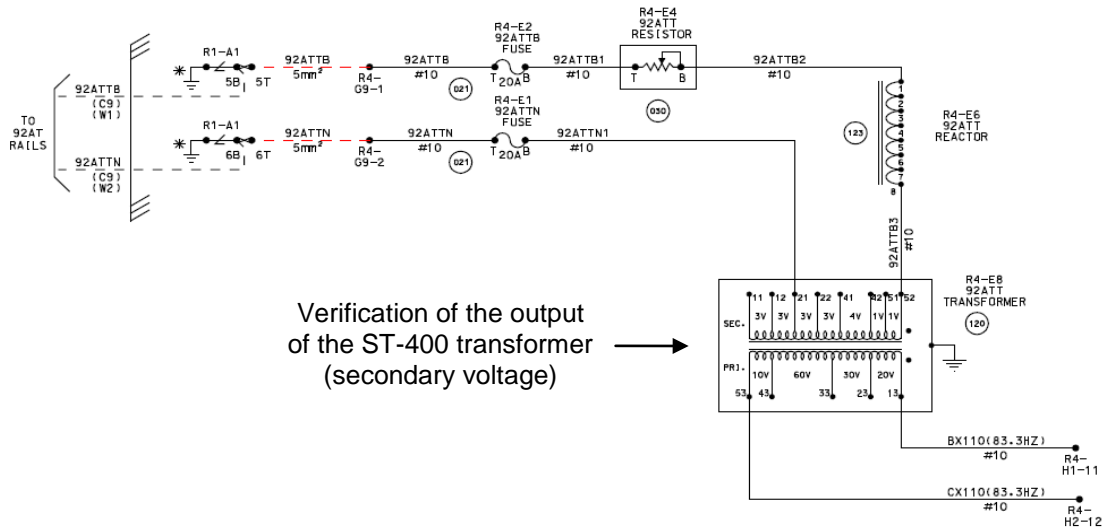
TO
92AT
RAILS

92ATTB
(C9)
(W1)

92ATTN
(C9)
(W2)

R1-A1
5B 5T

R1-A1
6B 6T

92ATTB
5mm²

92ATTN
5mm²

R4-
G9-1

R4-
G9-2

92ATTB
#10

92ATTN
#10

021

021

R4-E2
92ATTB
FUSE
T 20A B

R4-E1
92ATTN
FUSE
T 20A B

92ATTB1
#10

92ATTN1
#10

R4-E4
92ATT
RESISTOR
T B

030

92ATTB2
#10

123

1
2
3
4
5
6
7
8

R4-E6
92ATT
REACTOR

92ATTB3
#10

R4-E8
92ATT
TRANSFORMER

120

Verification of the output of the ST-400 transformer (secondary voltage)

11 12 21 22 41 42 51 52
SEC.
3V 3V 3V 3V 4V 1V 1V

PRI.
10V 60V 30V 20V
53 43 33 23 13

BX110(83.3HZ)
#10

R4-
H1-11

CX110(83.3HZ)
#10

R4-
H2-12